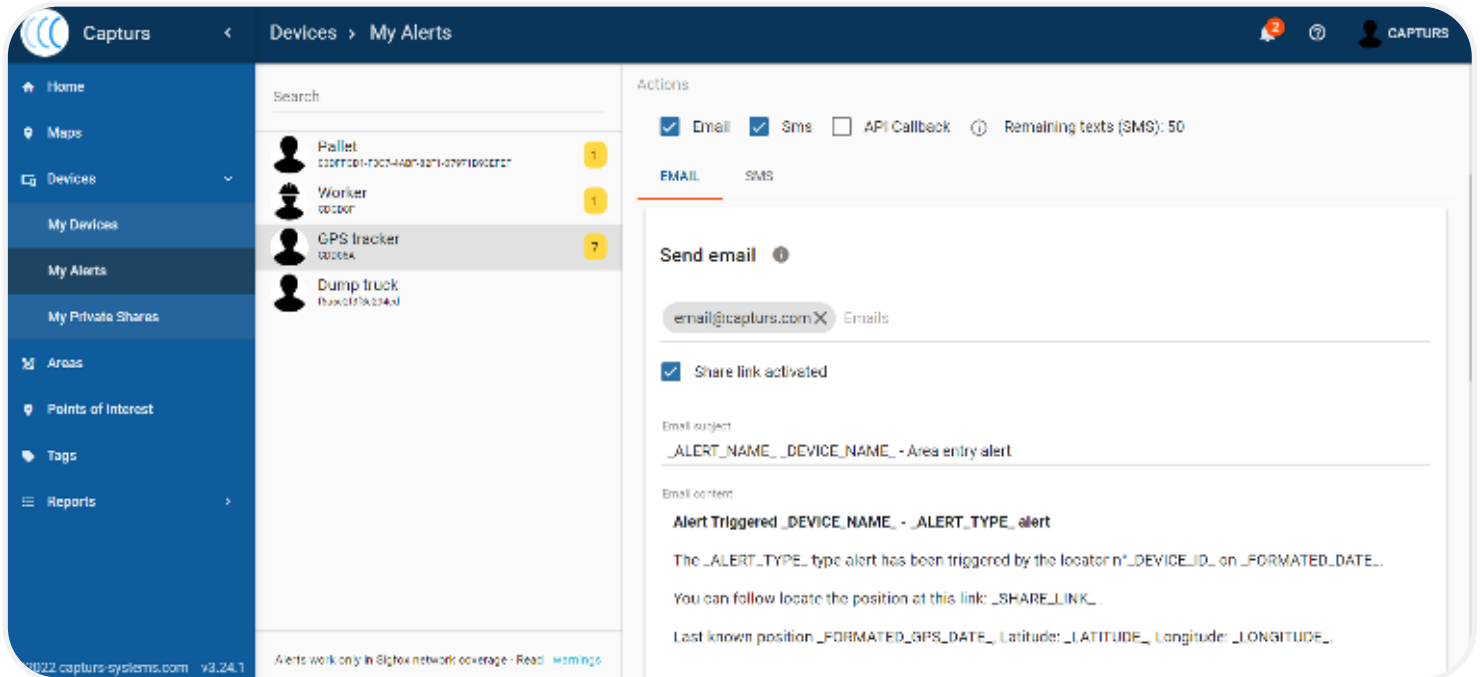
Capturs

Devices > My Alerts

2

CAPTURS

Home
Maps
Devices
My Devices
My Alerts
My Private Shares
Areas
Points of Interest
Tags
Reports

2022 capturs-systems.com v3.24.1

Search

Pallet
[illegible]
1

Worker
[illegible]
1

GPS tracker
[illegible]
7

Dump truck
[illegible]

Alerts work only in Sigfox network coverage - Read warnings

Actions

Email Sms API Callback Remaining texts (SMS): 50

EMAIL SMS

Send email

email@capturs.com Emails

Share link activated

Email subject
_ALERT_NAME_ _DEVICE_NAME_ - Area entry alert

Email content
Alert Triggered _DEVICE_NAME_ - _ALERT_TYPE_ alert

The _ALERT_TYPE_ type alert has been triggered by the locator n°_DEVICE_ID_ on _FORMATED_DATE_.

You can follow locate the position at this link: _SHARE_LINK_.

Last known position _FORMATED_GPS_DATE_ Latitude: _LATITUDE_ Longitude: _LONGITUDE_.